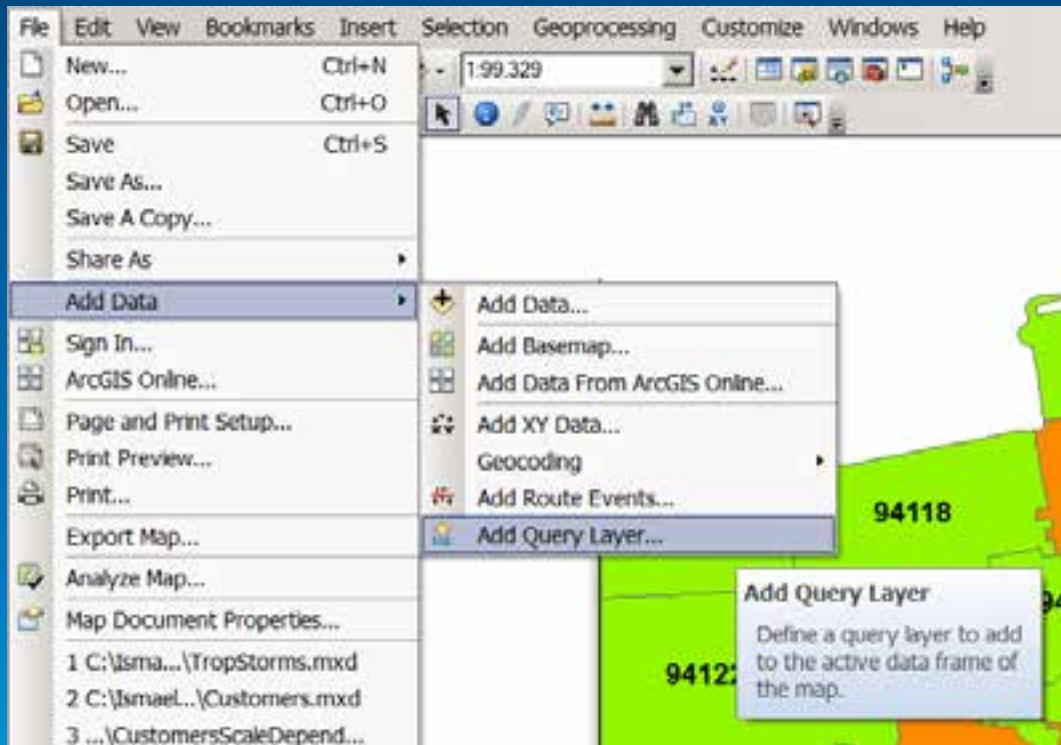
File Edit View Bookmarks Insert Selection Geoprocessing Customize Windows Help

1:99.329

New... Ctrl+N
Open... Ctrl+O
Save Ctrl+S
Save As...
Save A Copy...
Share As
Add Data
Sign In...
ArcGIS Online...
Page and Print Setup...
Print Preview...
Print...
Export Map...
Analyze Map...
Map Document Properties...
1 C:\Isma...\TropStorms.mxd
2 C:\Ismael...\Customers.mxd
3 ...\CustomersScaleDepend...

Add Data...
Add Basemap...
Add Data From ArcGIS Online...
Add XY Data...
Geocoding
Add Route Events...
Add Query Layer...

94118
9412

Add Query Layer
Define a query layer to add to the active data frame of the map.